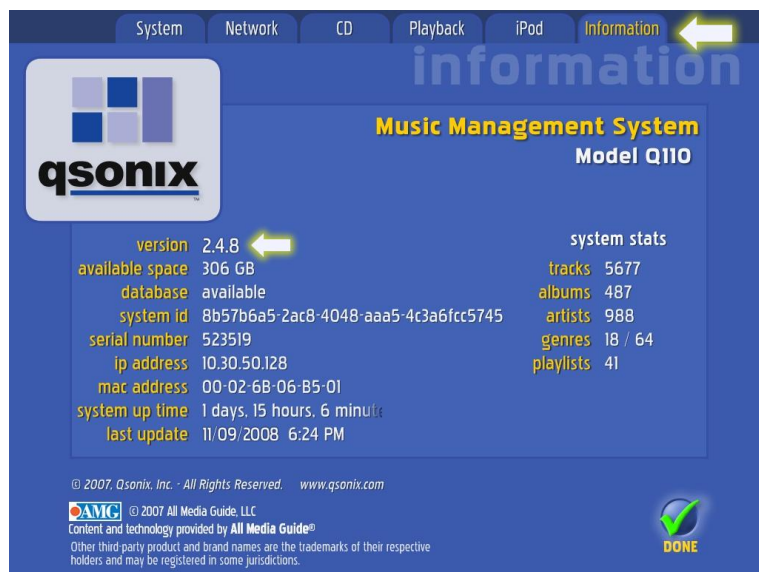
System Network CD Playback iPod Information

information

qsonix

Music Management System
Model Q110

| | |
|---|---|
| version | 2.4.8 |
| available space | 306 GB |
| database | available |
| system id | 8b57b6a5-2ac8-4048-aaa5-4c3a6fcc5745 |
| serial number | 523519 |
| ip address | 10.30.50.128 |
| mac address | 00-02-6B-06-B5-01 |
| system up time | 1 days, 15 hours, 6 minute |
| last update | 11/09/2008 6:24 PM |

system stats

| | |
|---|---|
| tracks | 5677 |
| albums | 487 |
| artists | 988 |
| genres | 18 / 64 |
| playlists | 41 |

© 2007, Qsonix, Inc. - All Rights Reserved. www.qsonix.com

AMG © 2007 All Media Guide, LLC
Content and technology provided by All Media Guide®
Other third-party product and brand names are the trademarks of their respective holders and may be registered in some jurisdictions.

DONE